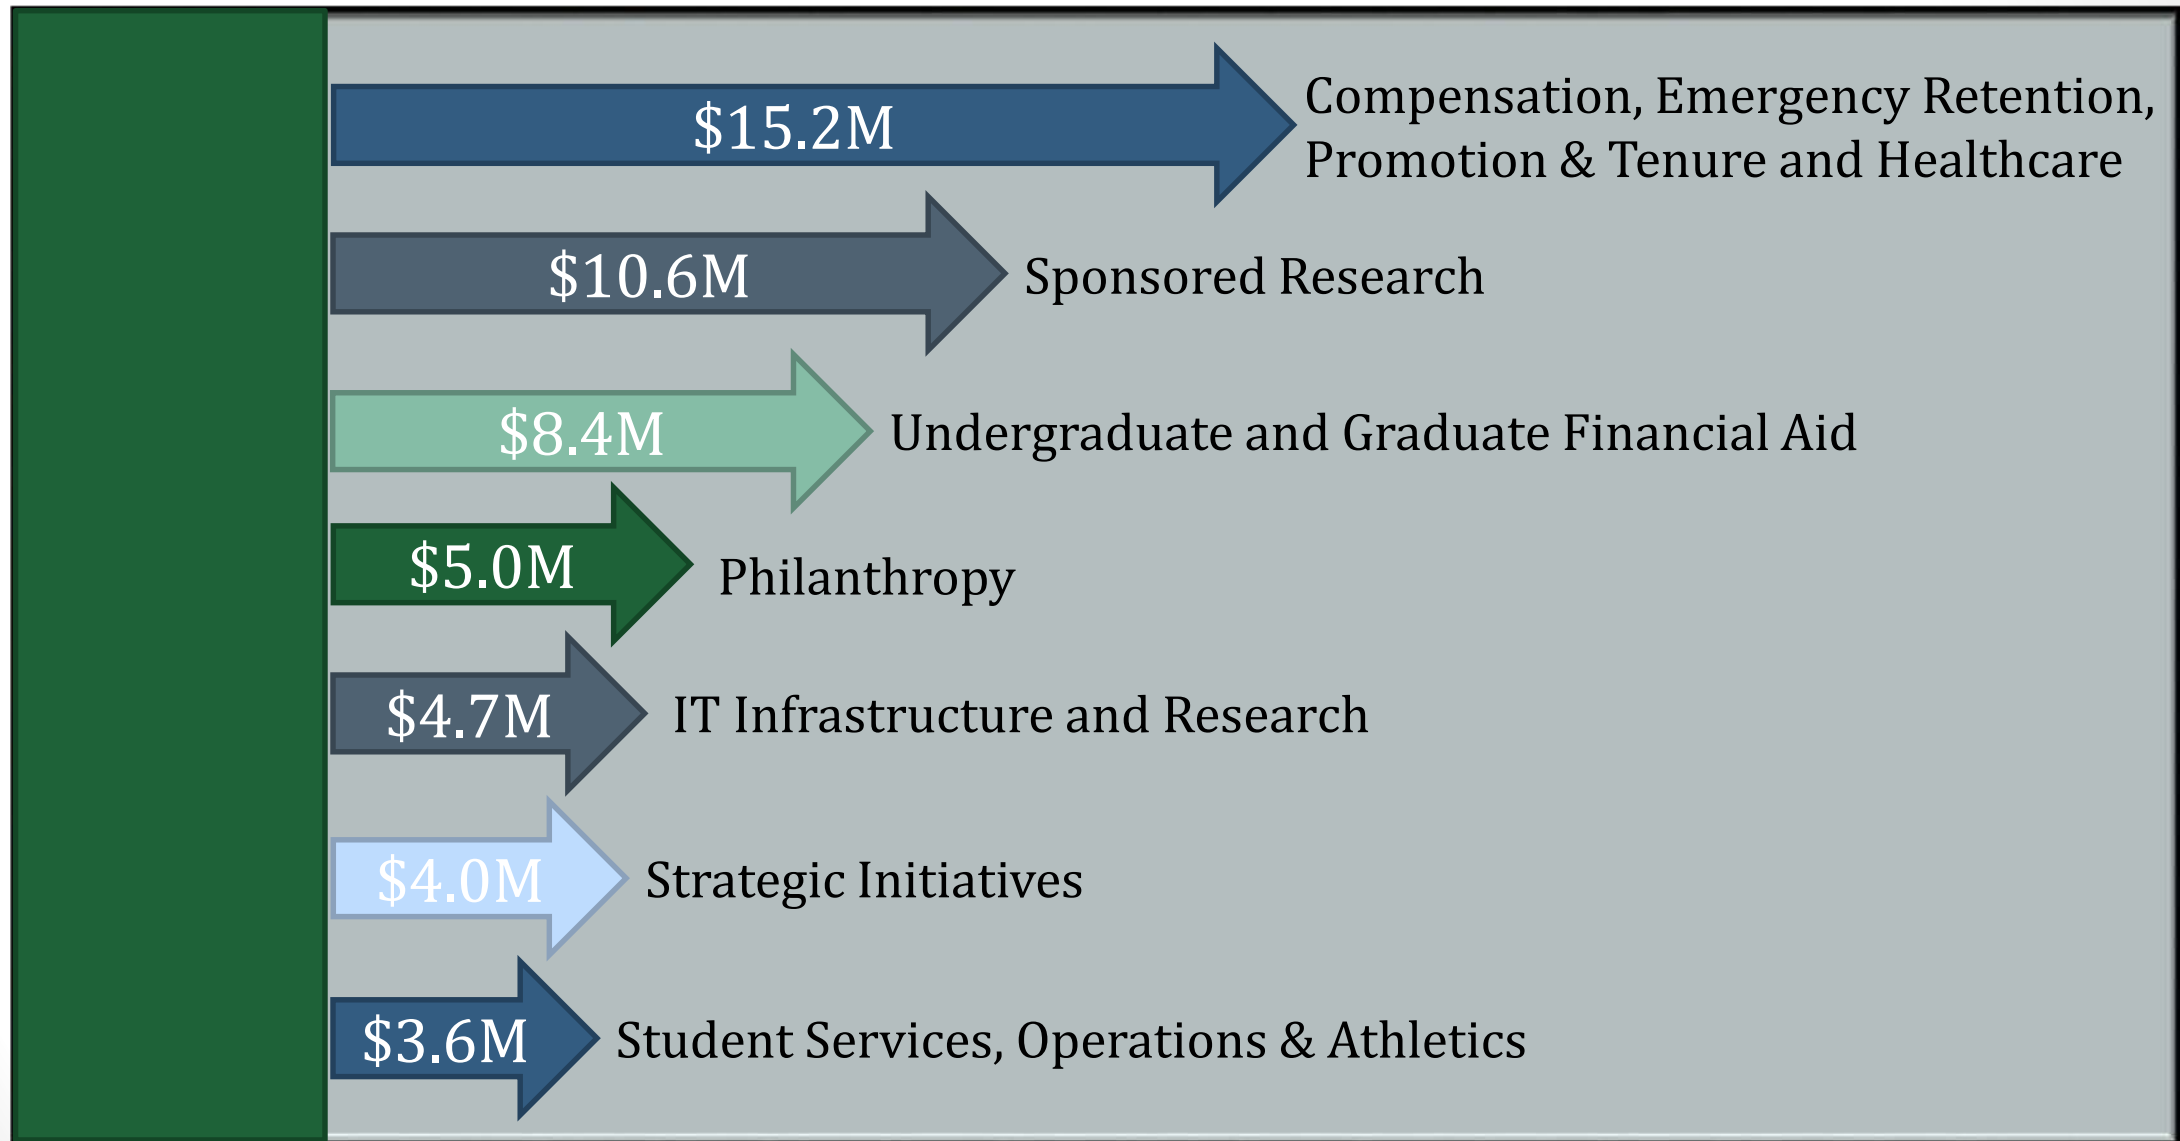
\$15.2M Compensation, Emergency Retention, Promotion & Tenure and Healthcare

\$10.6M Sponsored Research

\$8.4M Undergraduate and Graduate Financial Aid

\$5.0M Philanthropy

\$4.7M IT Infrastructure and Research

\$4.0M Strategic Initiatives

\$3.6M Student Services, Operations & Athletics